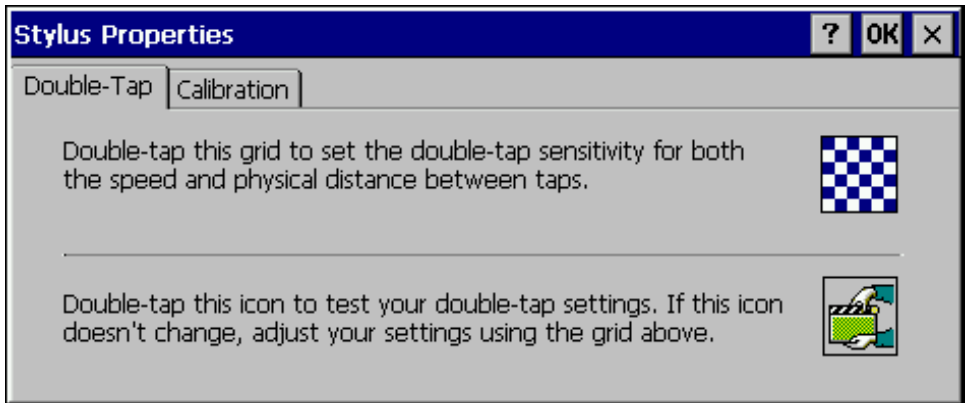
Stylus Properties

? OK ×

Double-Tap | Calibration

Double-tap this grid to set the double-tap sensitivity for both the speed and physical distance between taps.

Double-tap this icon to test your double-tap settings. If this icon doesn't change, adjust your settings using the grid above.